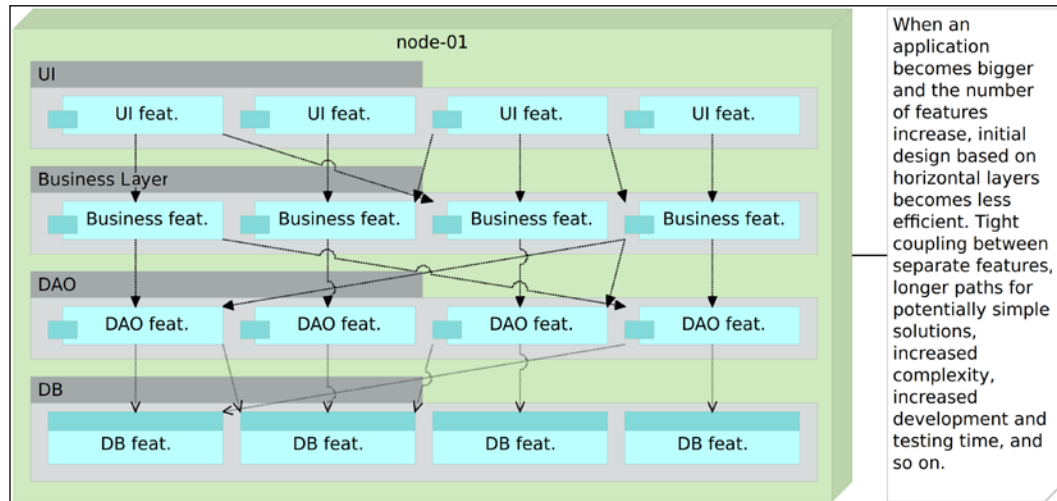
node-01

UI

UI feat.

UI feat.

UI feat.

UI feat.

Business Layer

Business feat.

Business feat.

Business feat.

Business feat.

DAO

DAO feat.

DAO feat.

DAO feat.

DAO feat.

DB

DB feat.

DB feat.

DB feat.

DB feat.

When an application becomes bigger and the number of features increase, initial design based on horizontal layers becomes less efficient. Tight coupling between separate features, longer paths for potentially simple solutions, increased complexity, increased development and testing time, and so on.